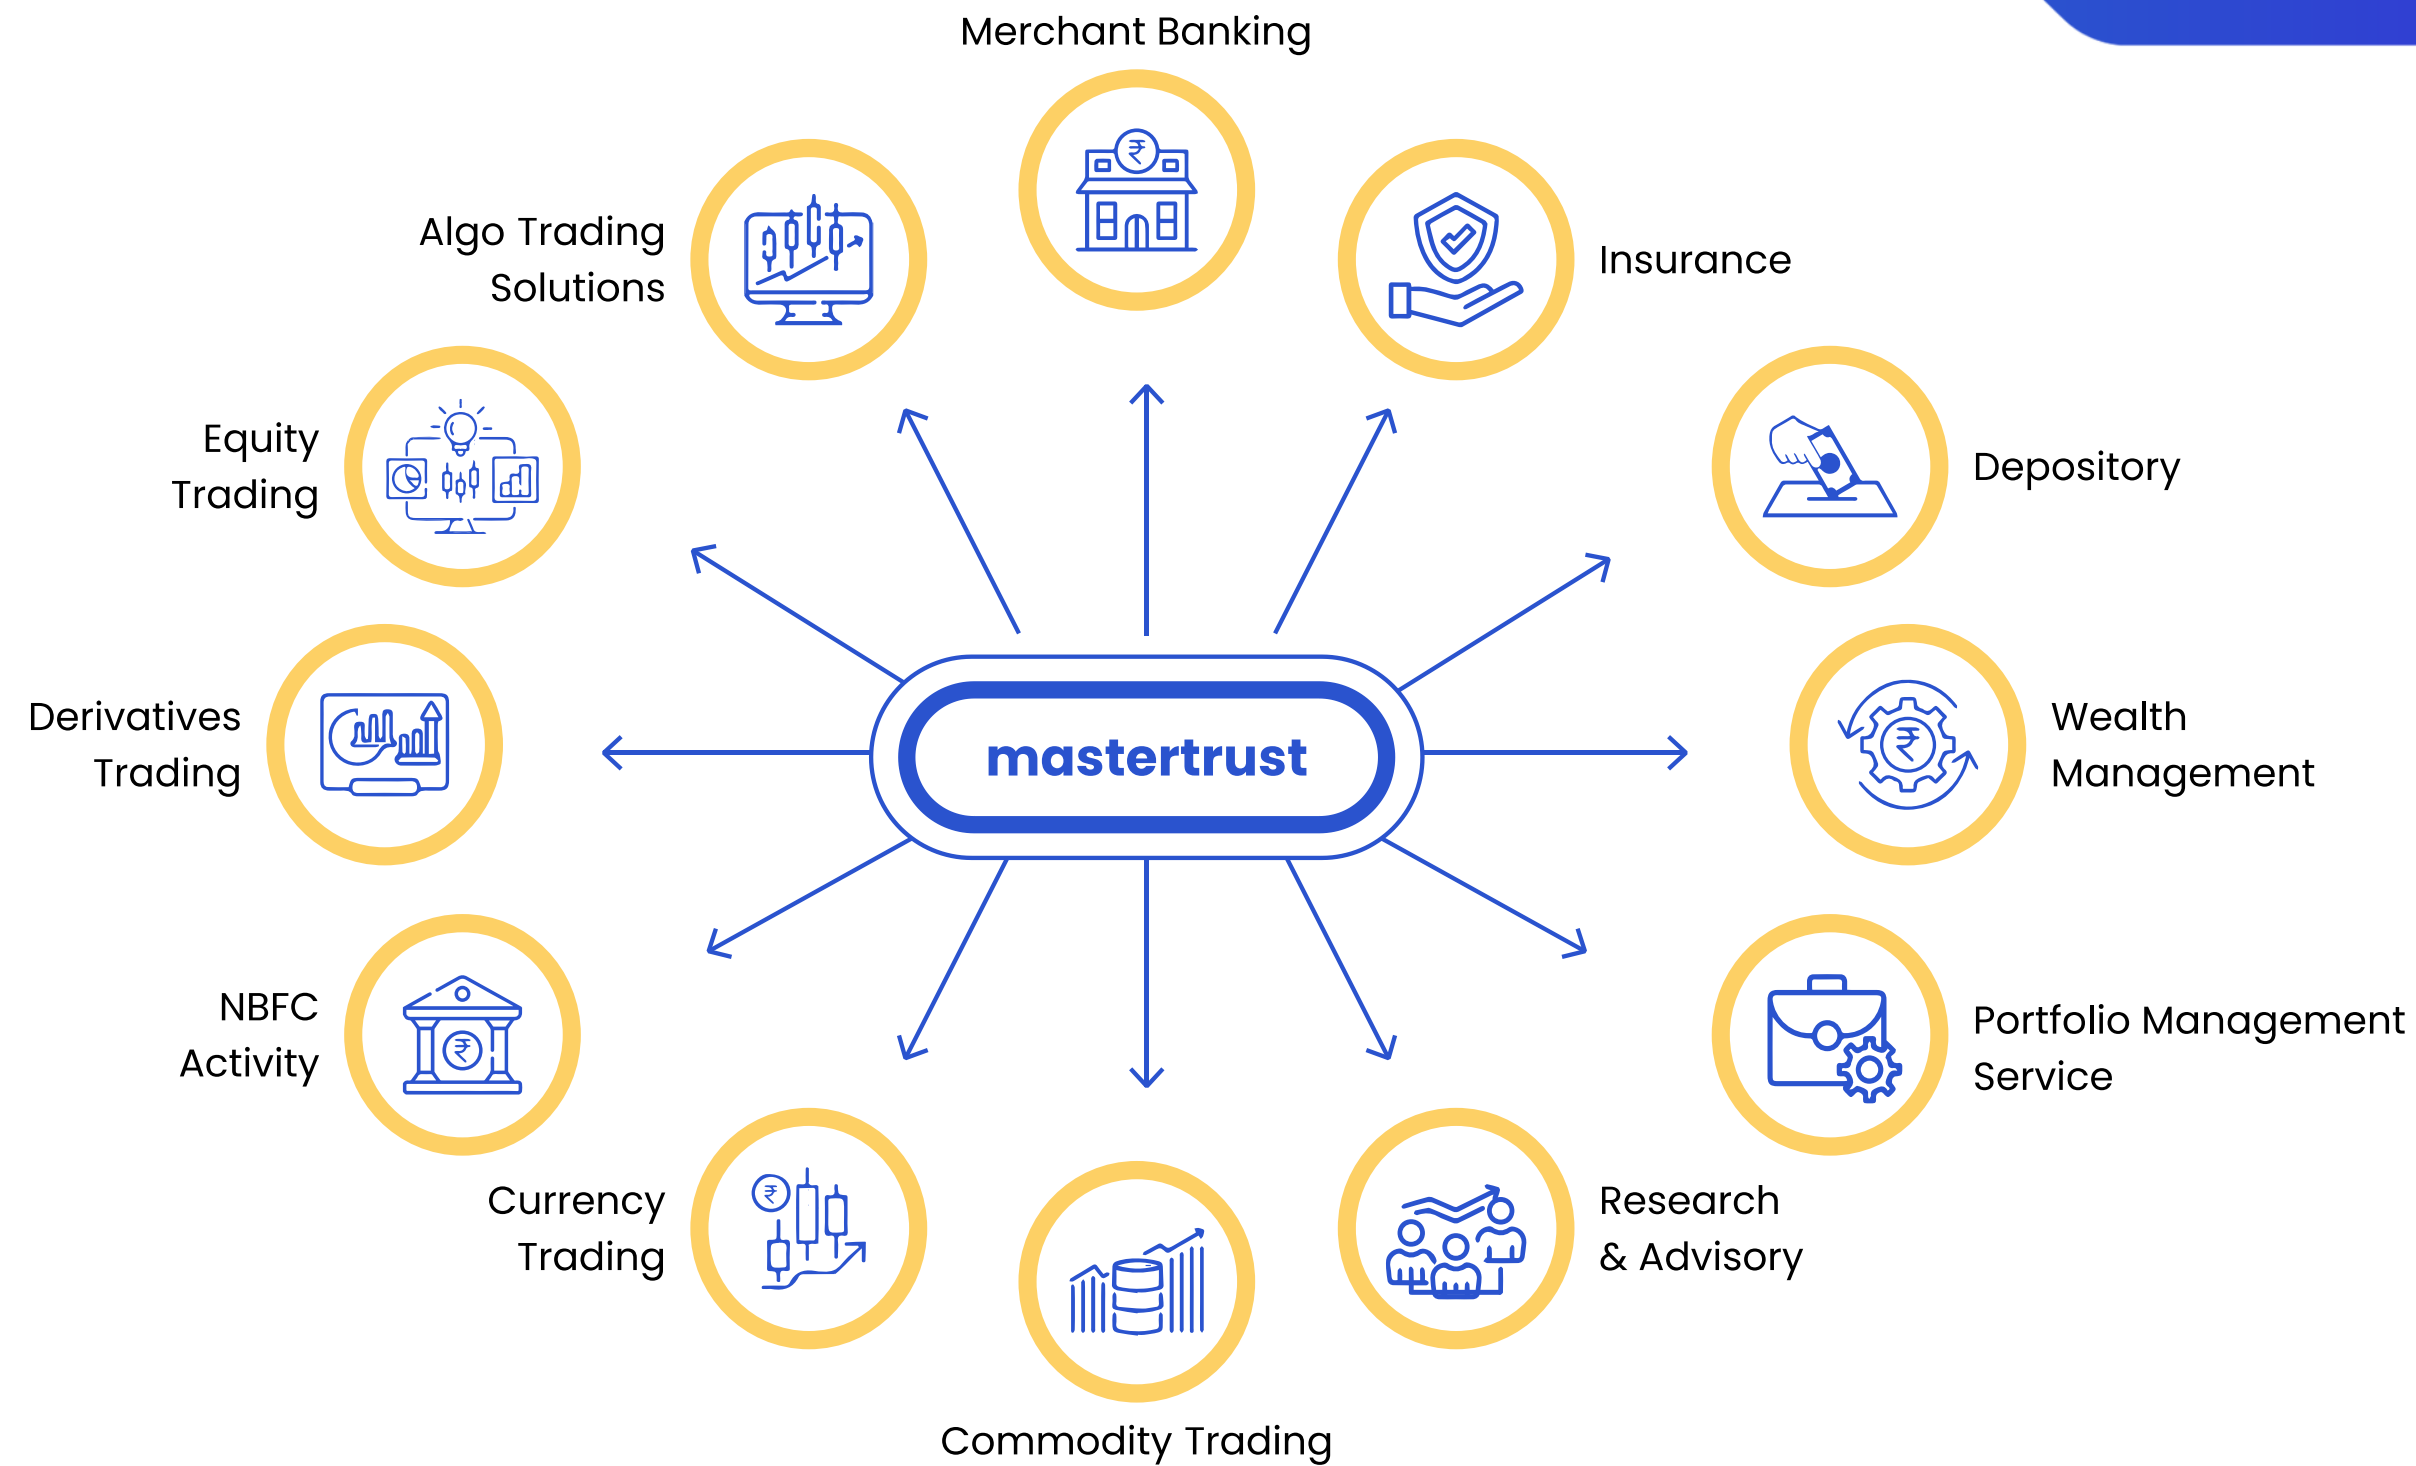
Merchant Banking

Algo Trading Solutions

Insurance

Equity Trading

Depository

mastertrust

Derivatives Trading

Wealth Management

NBFC Activity

Portfolio Management Service

Currency Trading

Research & Advisory

Commodity Trading